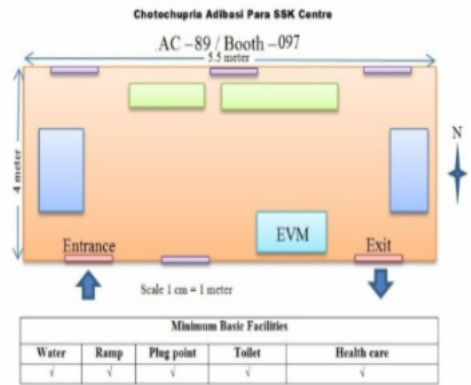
Chotochupria Adibasi Para SSK Centre

AC –89 / Booth –097

5.5 meter

4 meter

N

EVM

Entrance

Exit

Scale 1 cm = 1 meter

| Minimum Basic Facilities | | | | |
|---|---|---|---|---|
| Water | Ramp | Plug point | Toilet | Health care |
| √ | √ | √ | √ | √ |